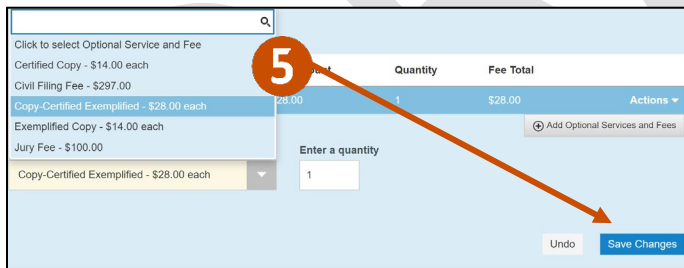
Click to select Optional Service and Fee
Certified Copy - $14.00 each
Civil Filing Fee - $297.00
Copy-Certified Exemplified - $28.00 each
Exemplified Copy - $14.00 each
Jury Fee - $100.00

5

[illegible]ount | Quantity | Fee Total
$28.00 | 1 | $28.00 | Actions

Add Optional Services and Fees

Enter a quantity

Copy-Certified Exemplified - $28.00 each

1

Undo

Save Changes